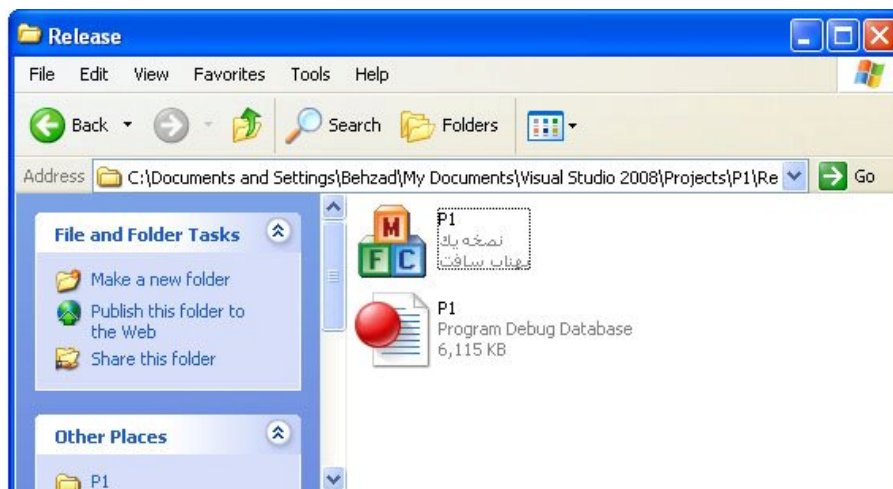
Release

File Edit View Favorites Tools Help

Back Search Folders

Address C:\Documents and Settings\Behzad\My Documents\Visual Studio 2008\Projects\P1\Re Go

File and Folder Tasks

Make a new folder
Publish this folder to the Web
Share this folder

Other Places

P1

P1
نصخه یك
مهتاب سافت

P1
Program Debug Database
6,115 KB